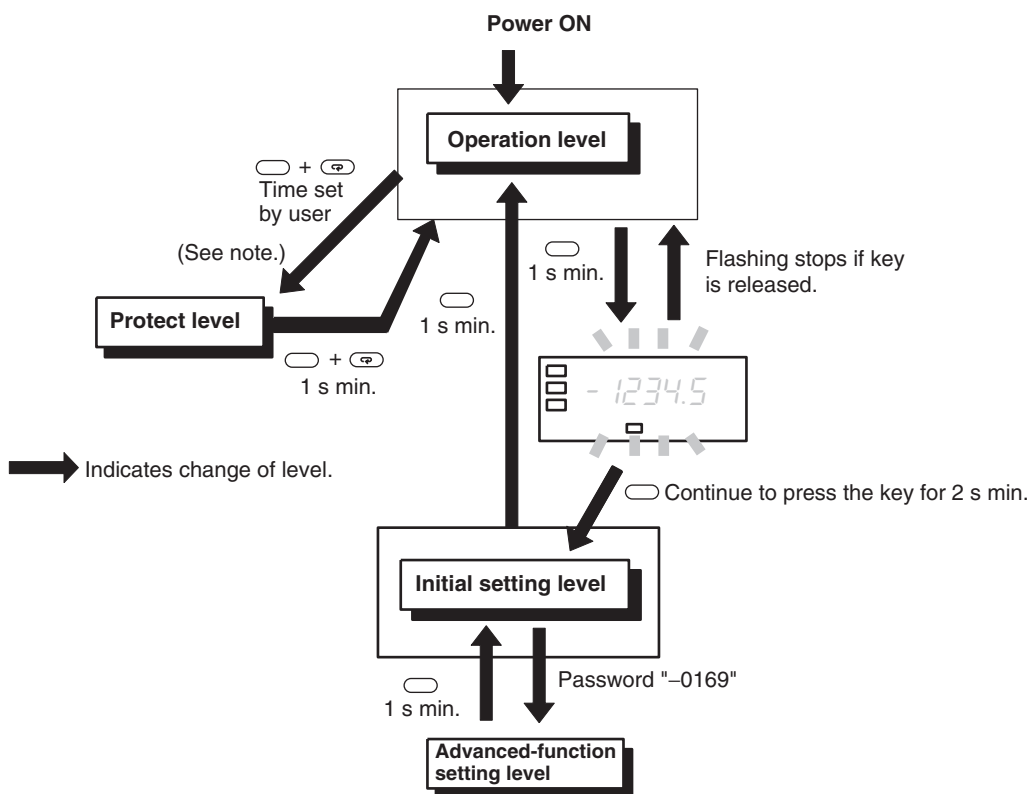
Power ON

Operation level

+ Time set by user

(See note.)

Protect level

1 s min.

+ 1 s min.

1 s min.

Flashing stops if key is released.

- 1234.5

Indicates change of level.

Continue to press the key for 2 s min.

Initial setting level

1 s min.

Password "–0169"

Advanced-function setting level